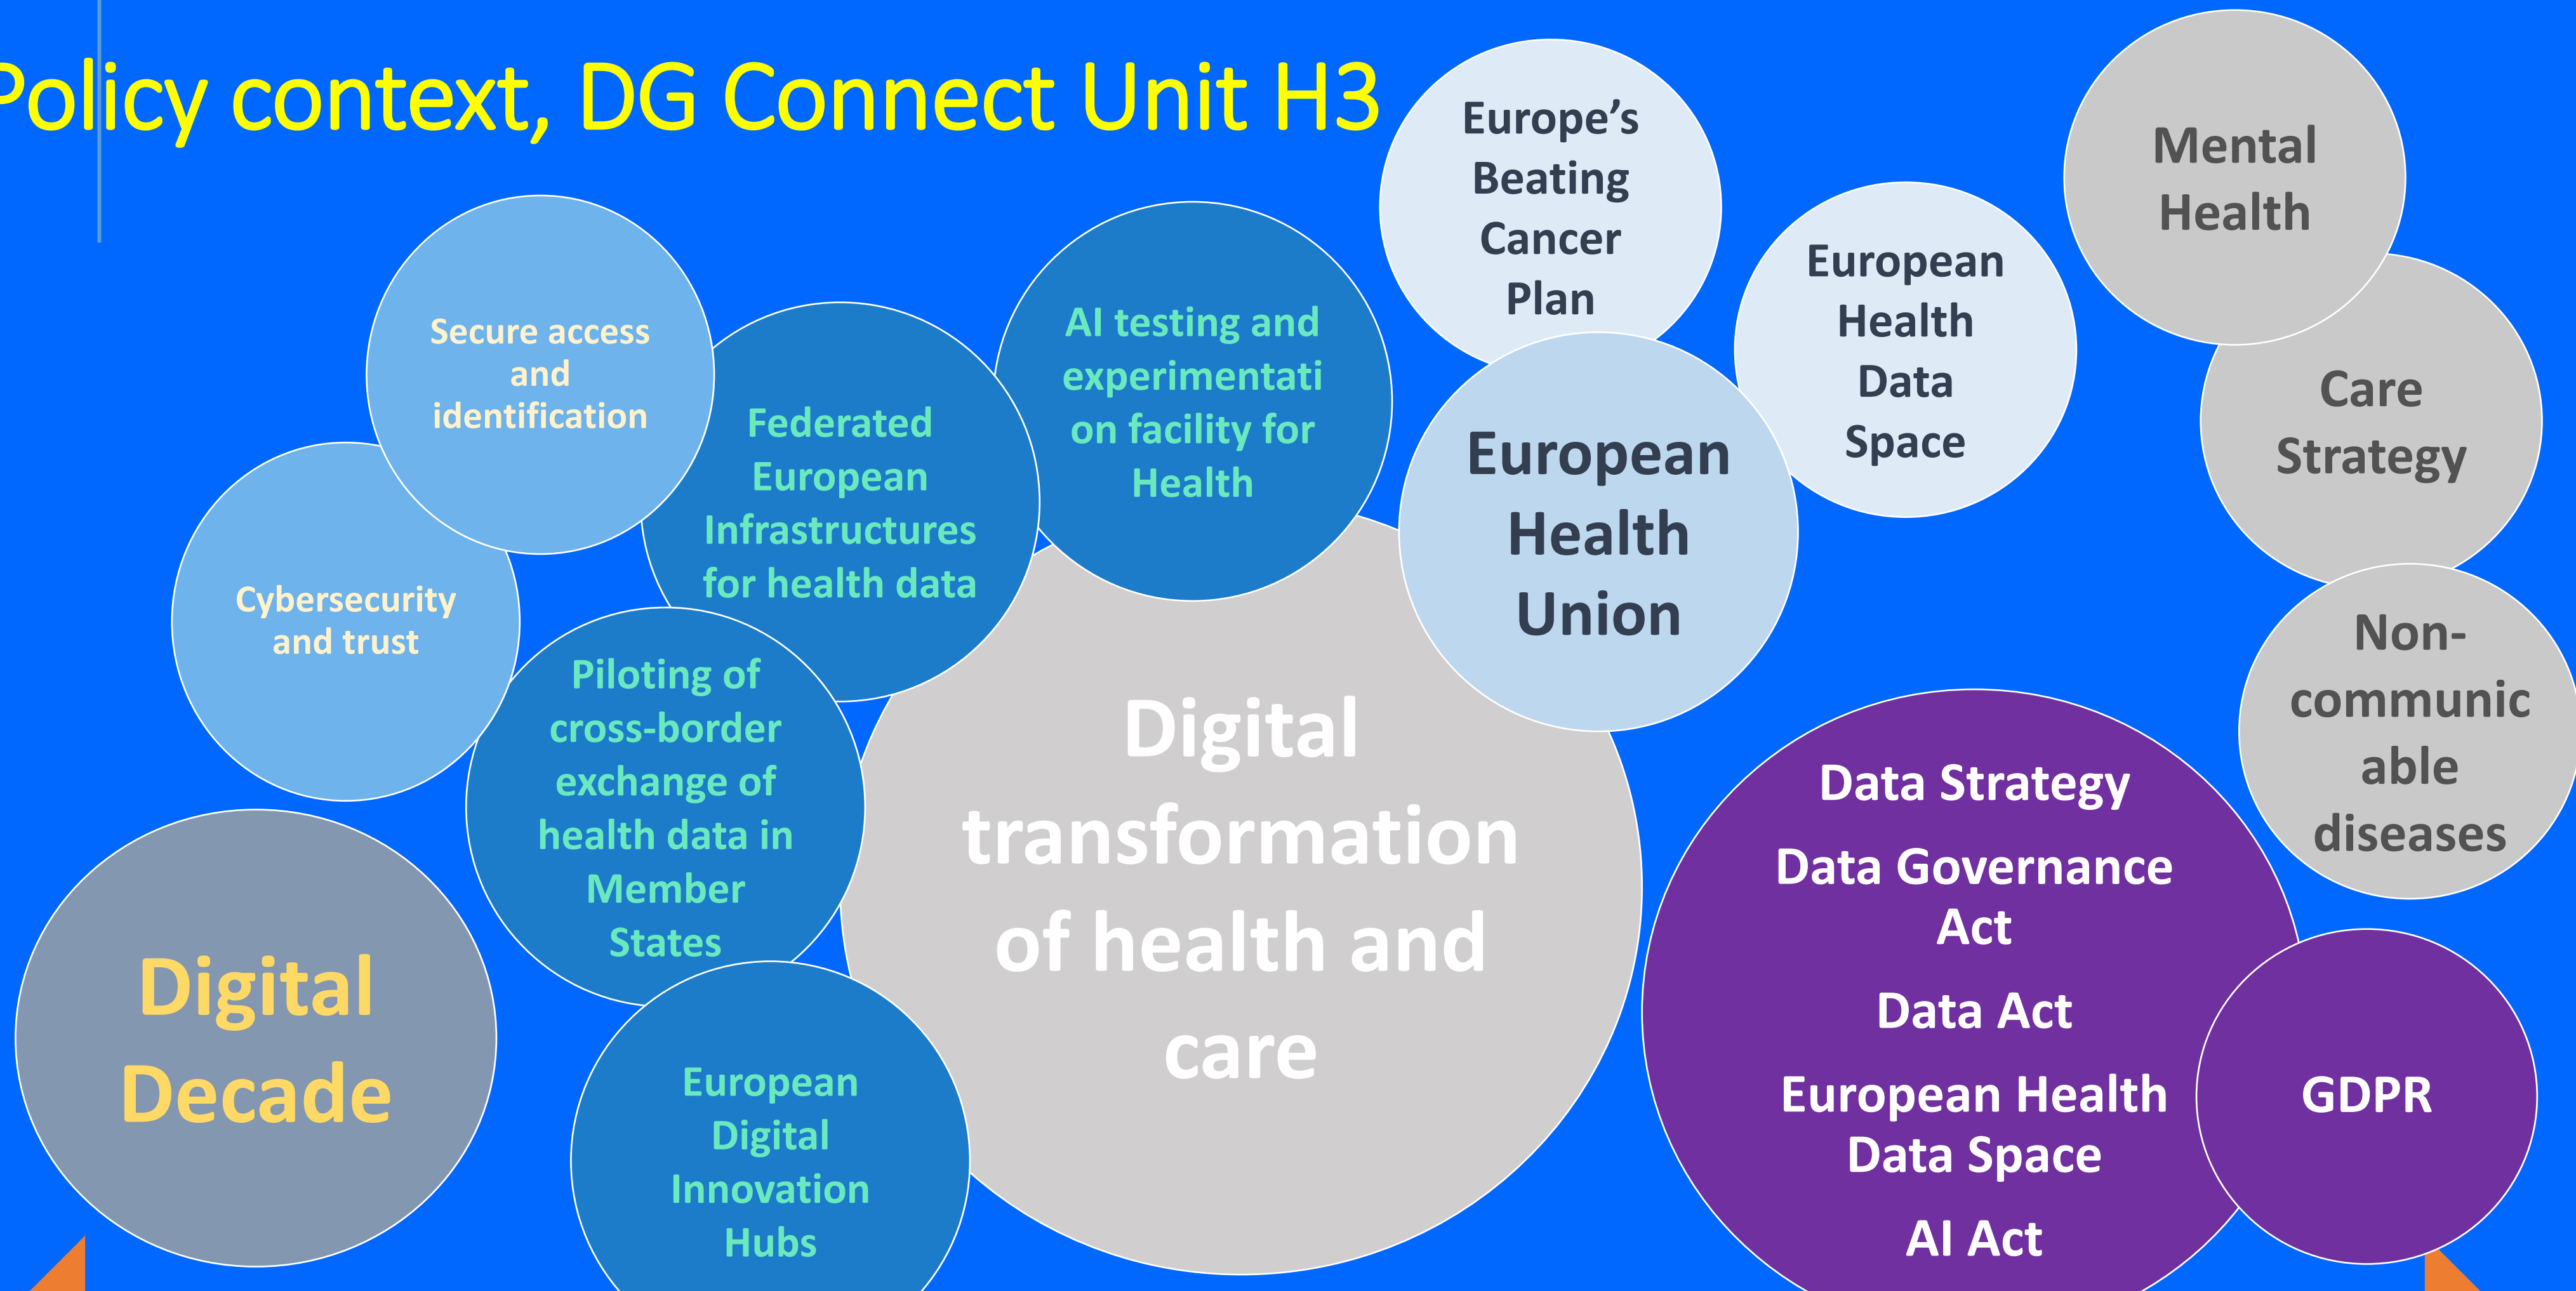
Policy context, DG Connect Unit H3

Secure access and identification

Cybersecurity and trust

Federated European Infrastructures for health data

AI testing and experimentation facility for Health

Europe's Beating Cancer Plan

European Health Union

European Health Data Space

Mental Health

Care Strategy

Non-communicable diseases

Piloting of cross-border exchange of health data in Member States

Digital transformation of health and care

Digital Decade

European Digital Innovation Hubs

Data Strategy

Data Governance Act

Data Act

European Health Data Space

AI Act

GDPR